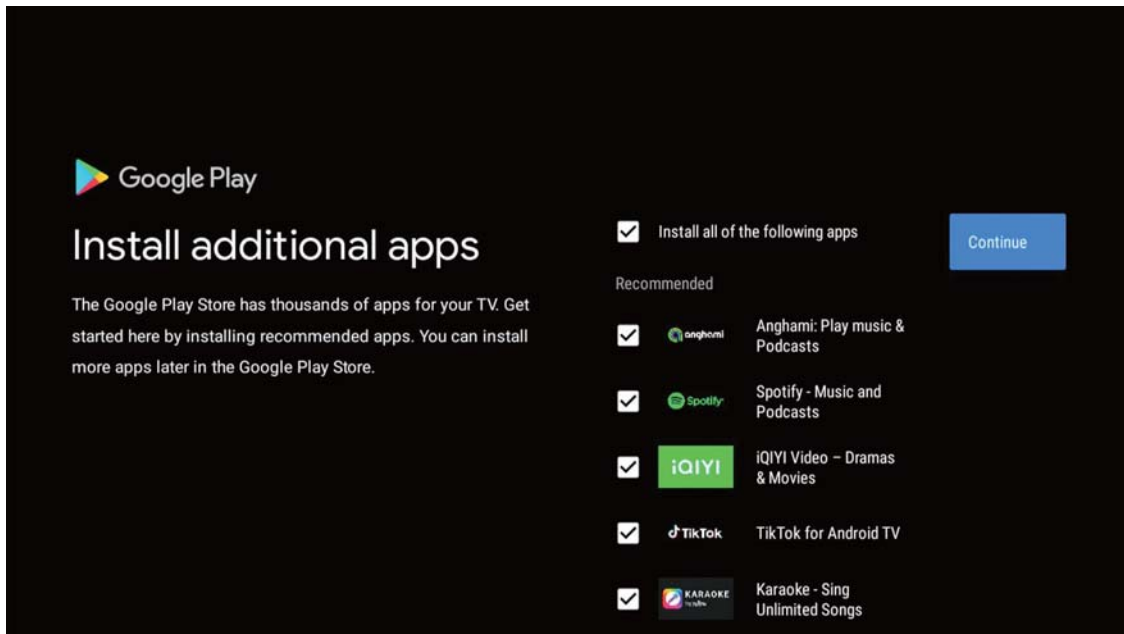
Google Play

Install additional apps

The Google Play Store has thousands of apps for your TV. Get started here by installing recommended apps. You can install more apps later in the Google Play Store.

Install all of the following apps

Continue

Recommended

anghami Anghami: Play music & Podcasts

Spotify Spotify - Music and Podcasts

iQIYI iQIYI Video – Dramas & Movies

TikTok TikTok for Android TV

KARAOKE Karaoke - Sing Unlimited Songs